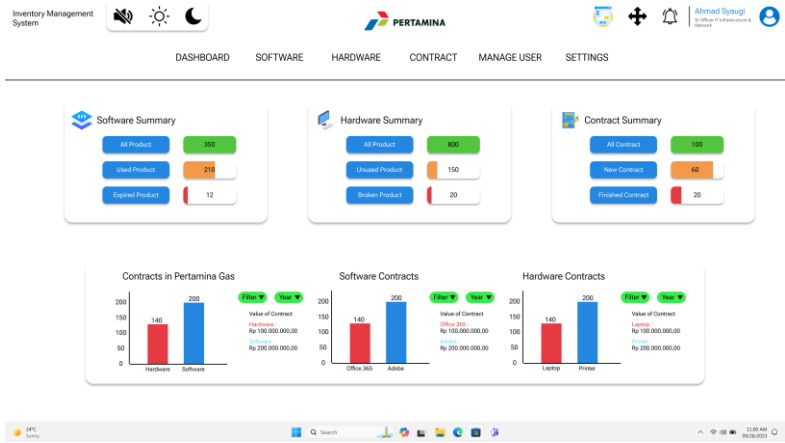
Inventory Management System

PERTAMINA

Ahmad Syaugi
Sr Officer IT Infrastructure & Network

DASHBOARD SOFTWARE HARDWARE CONTRACT MANAGE USER SETTINGS

Software Summary

| All Product | 350 |
|---|---|
| Used Product | 210 |
| Expired Product | 12 |

Hardware Summary

| All Product | 800 |
|---|---|
| Unused Product | 150 |
| Broken Product | 20 |

Contract Summary

| All Contract | 100 |
|---|---|
| New Contract | 60 |
| Finished Contract | 20 |

Contracts in Pertamina Gas

200
150
100
50
0
140
200
Hardware
Software

Filter Year

Value of Contract
Hardware
Rp 100.000.000,00
Software
Rp 200.000.000,00

Software Contracts

200
150
100
50
0
140
200
Office 365
Adobe

Filter Year

Value of Contract
Office 365
Rp 100.000.000,00
Adobe
Rp 200.000.000,00

Hardware Contracts

200
150
100
50
0
140
200
Laptop
Printer

Filter Year

Value of Contract
Laptop
Rp 100.000.000,00
Printer
Rp 200.000.000,00

24°C
Sunny

Search

11:00 AM
09/26/2023